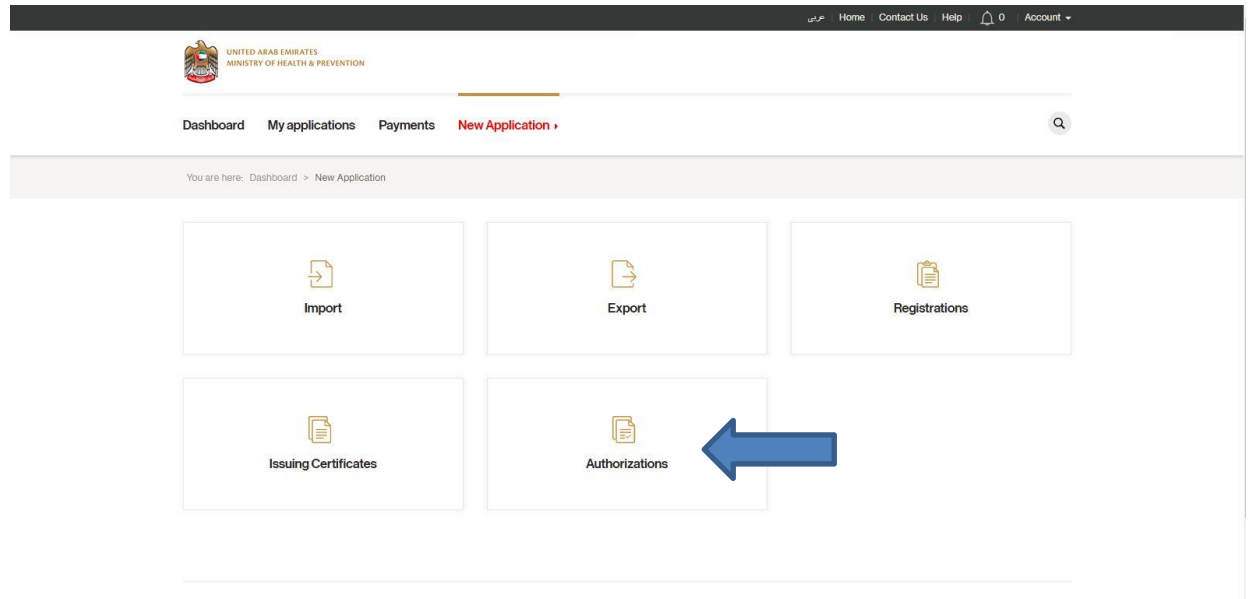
عربي | Home | Contact Us | Help | 0 | Account

UNITED ARAB EMIRATES
MINISTRY OF HEALTH & PREVENTION

Dashboard My applications Payments New Application

You are here: Dashboard > New Application

Import

Export

Registrations

Issuing Certificates

Authorizations